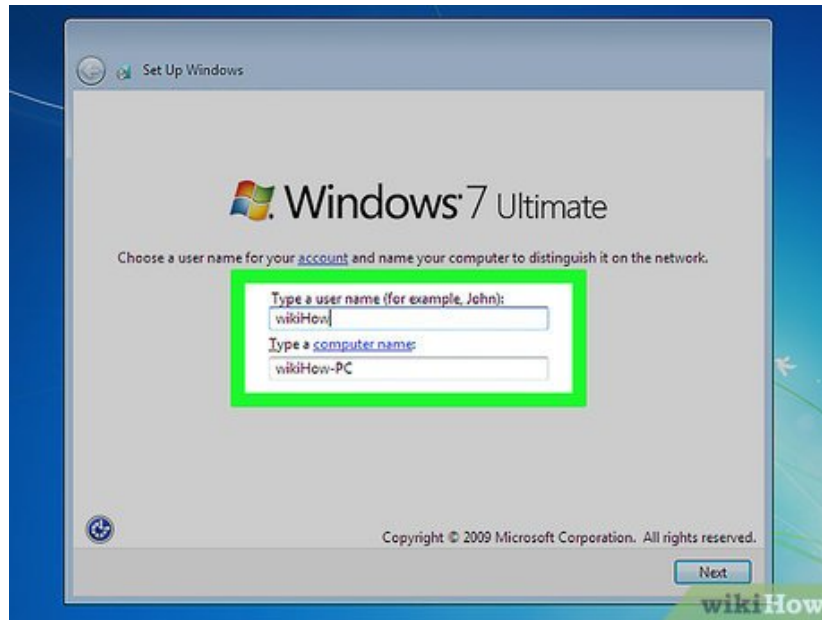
Set Up Windows

Windows 7 Ultimate

Choose a user name for your account and name your computer to distinguish it on the network.

Type a user name (for example, John):

wikiHow

Type a computer name:

wikiHow-PC

Copyright © 2009 Microsoft Corporation. All rights reserved.

Next

wikiHow